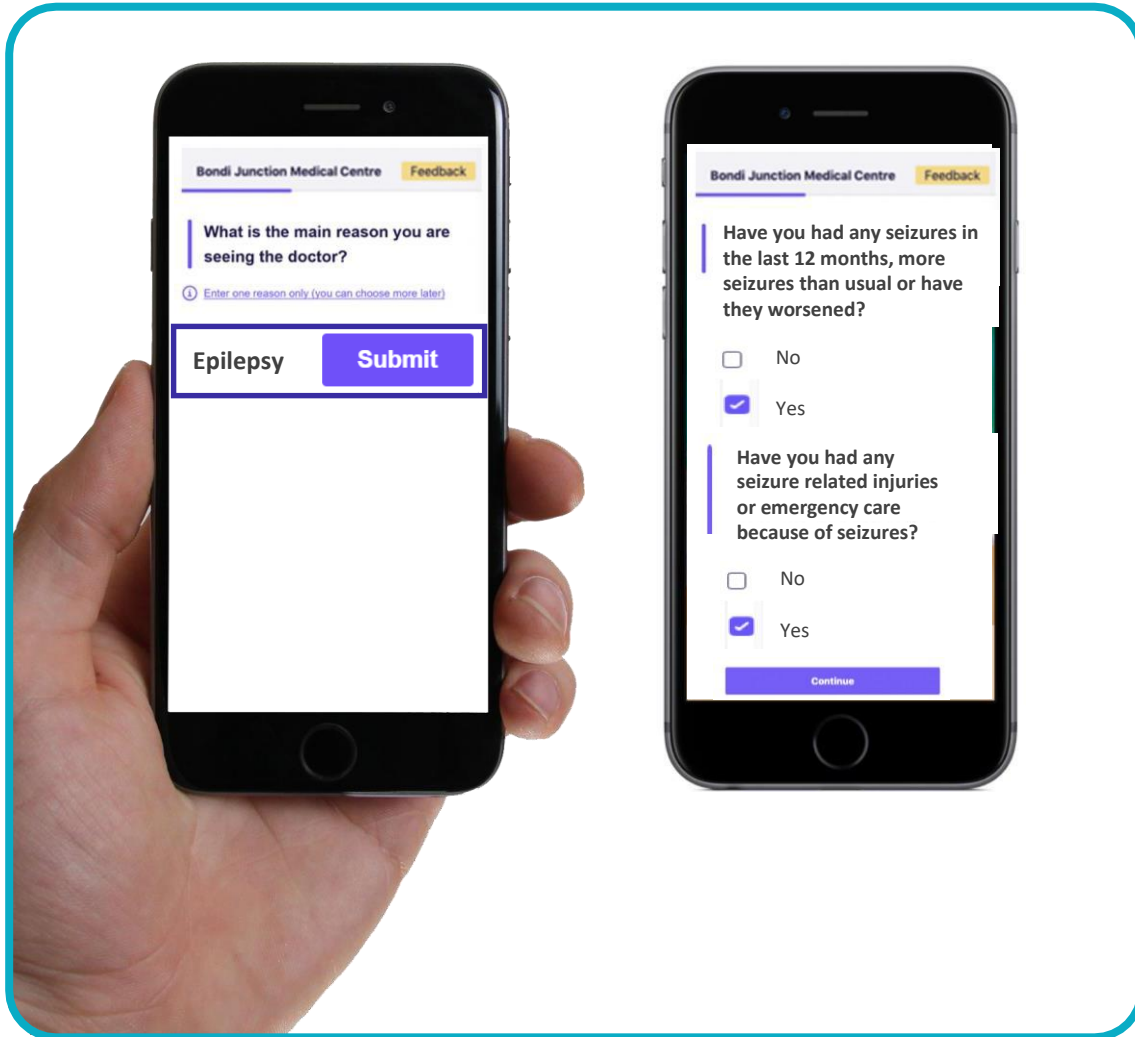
Bondi Junction Medical Centre Feedback

What is the main reason you are seeing the doctor?

Enter one reason only (you can choose more later)

Epilepsy Submit

Bondi Junction Medical Centre Feedback

Have you had any seizures in the last 12 months, more seizures than usual or have they worsened?

No

Yes

Have you had any seizure related injuries or emergency care because of seizures?

No

Yes

Continue